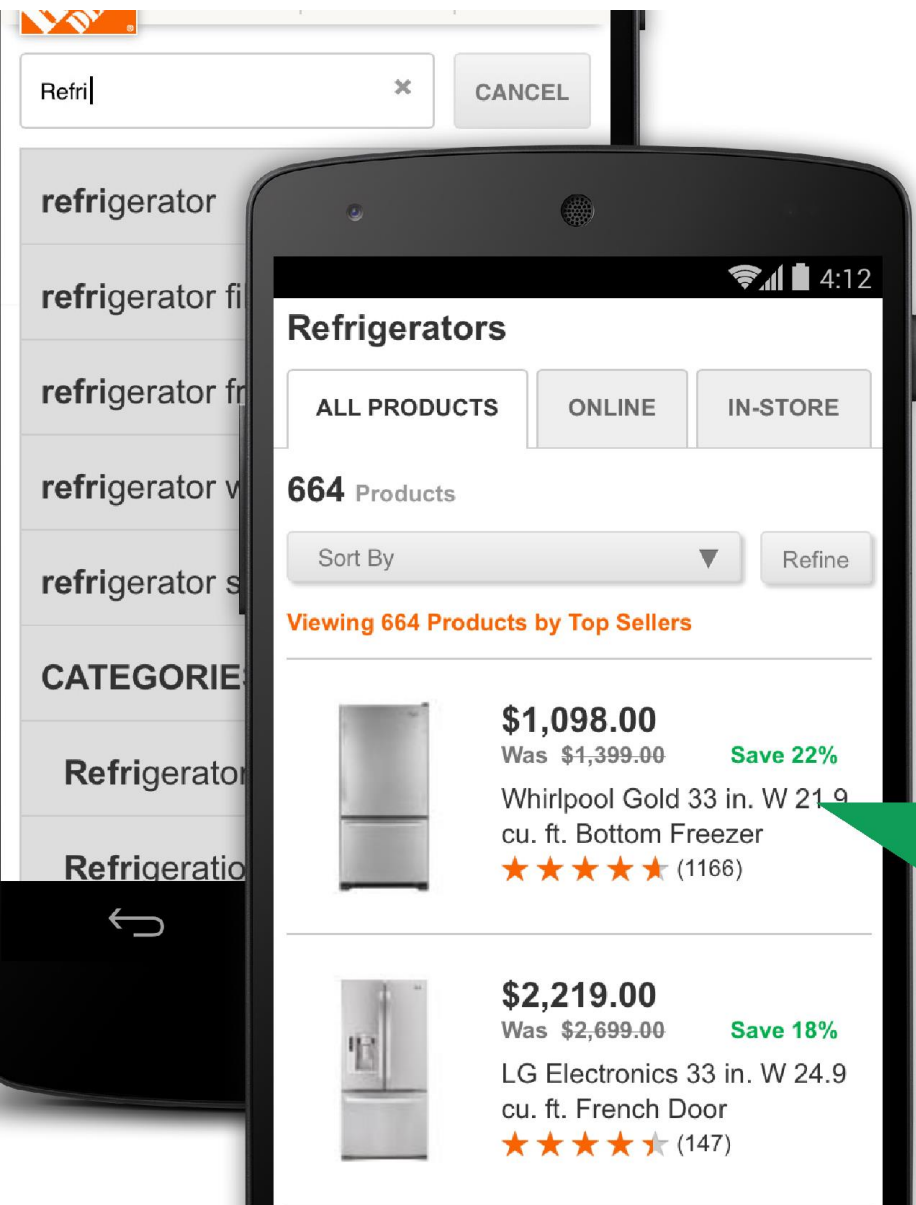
Refri

CANCEL

refrigerator

refrigerator fi

refrigerator fr

refrigerator w

refrigerator s

CATEGORIES

Refrigerator

Refrigeratio

4:12

Refrigerators

ALL PRODUCTS

ONLINE

IN-STORE

664 Products

Sort By

Refine

Viewing 664 Products by Top Sellers

$1,098.00
Was $1,399.00 Save 22%
Whirlpool Gold 33 in. W 21.9 cu. ft. Bottom Freezer
(1166)

$2,219.00
Was $2,699.00 Save 18%
LG Electronics 33 in. W 24.9 cu. ft. French Door
(147)